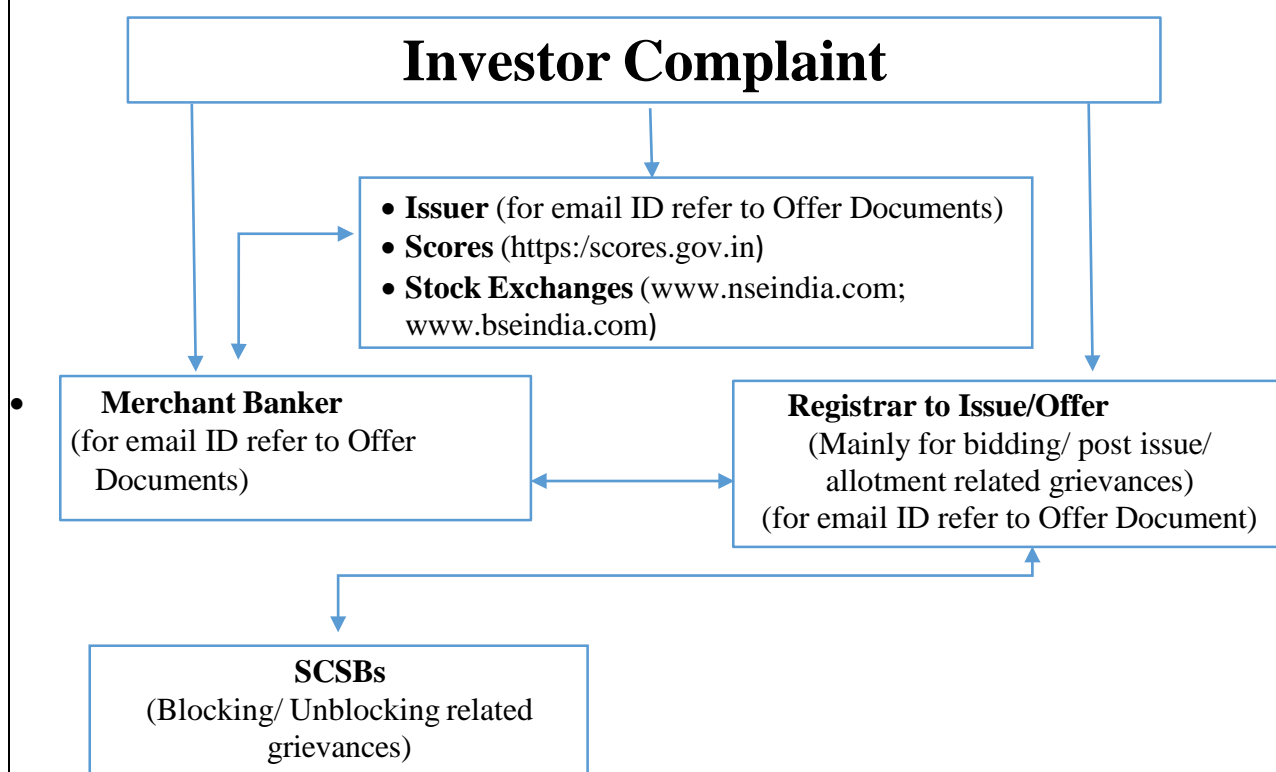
Investor Complaint

- **Issuer** (for email ID refer to Offer Documents)
- **Scores** (https:/scores.gov.in)
- **Stock Exchanges** (www.nseindia.com; www.bseindia.com)

- **Merchant Banker** (for email ID refer to Offer Documents)

**Registrar to Issue/Offer** (Mainly for bidding/ post issue/ allotment related grievances) (for email ID refer to Offer Document)

**SCSBs** (Blocking/ Unblocking related grievances)